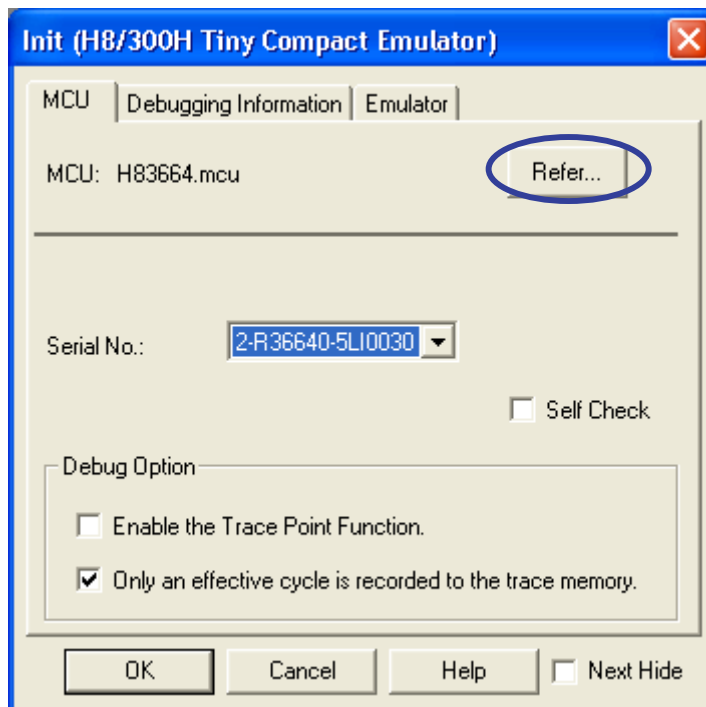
Init (H8/300H Tiny Compact Emulator)

MCU | Debugging Information | Emulator

MCU: H83664.mcu

Refer...

Serial No.: 2-R36640-5LI0030

Self Check

Debug Option

Enable the Trace Point Function.

Only an effective cycle is recorded to the trace memory.

OK

Cancel

Help

Next Hide